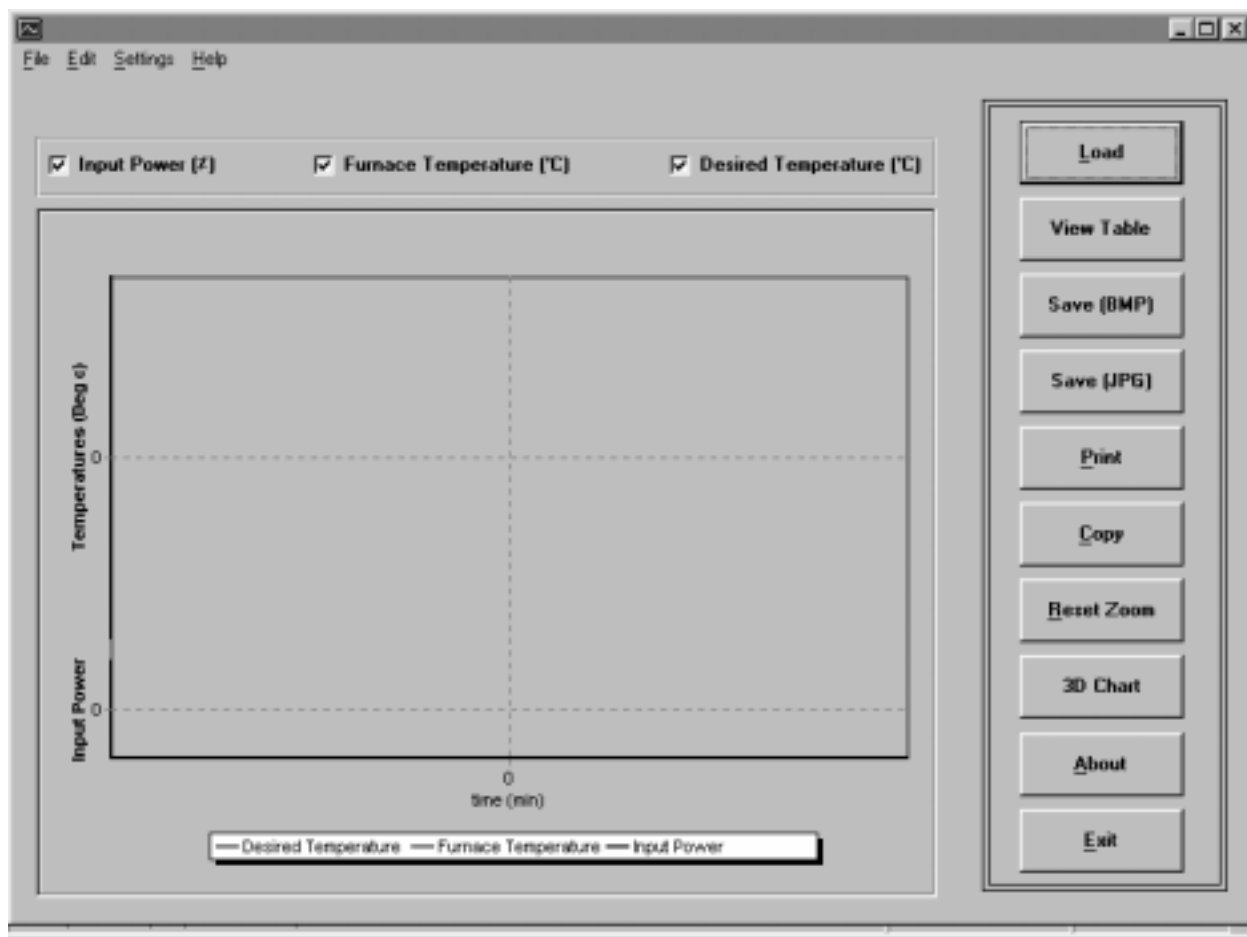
File Edit Settings Help

Input Power (%) Furnace Temperature (°C) Desired Temperature (°C)

Load
View Table
Save (BMP)
Save (JPG)
Print
Copy
Reset Zoom
3D Chart
About
Exit

Temperatures (Deg c)
0
Input Power
0
0
time (min)

Desired Temperature Furnace Temperature Input Power